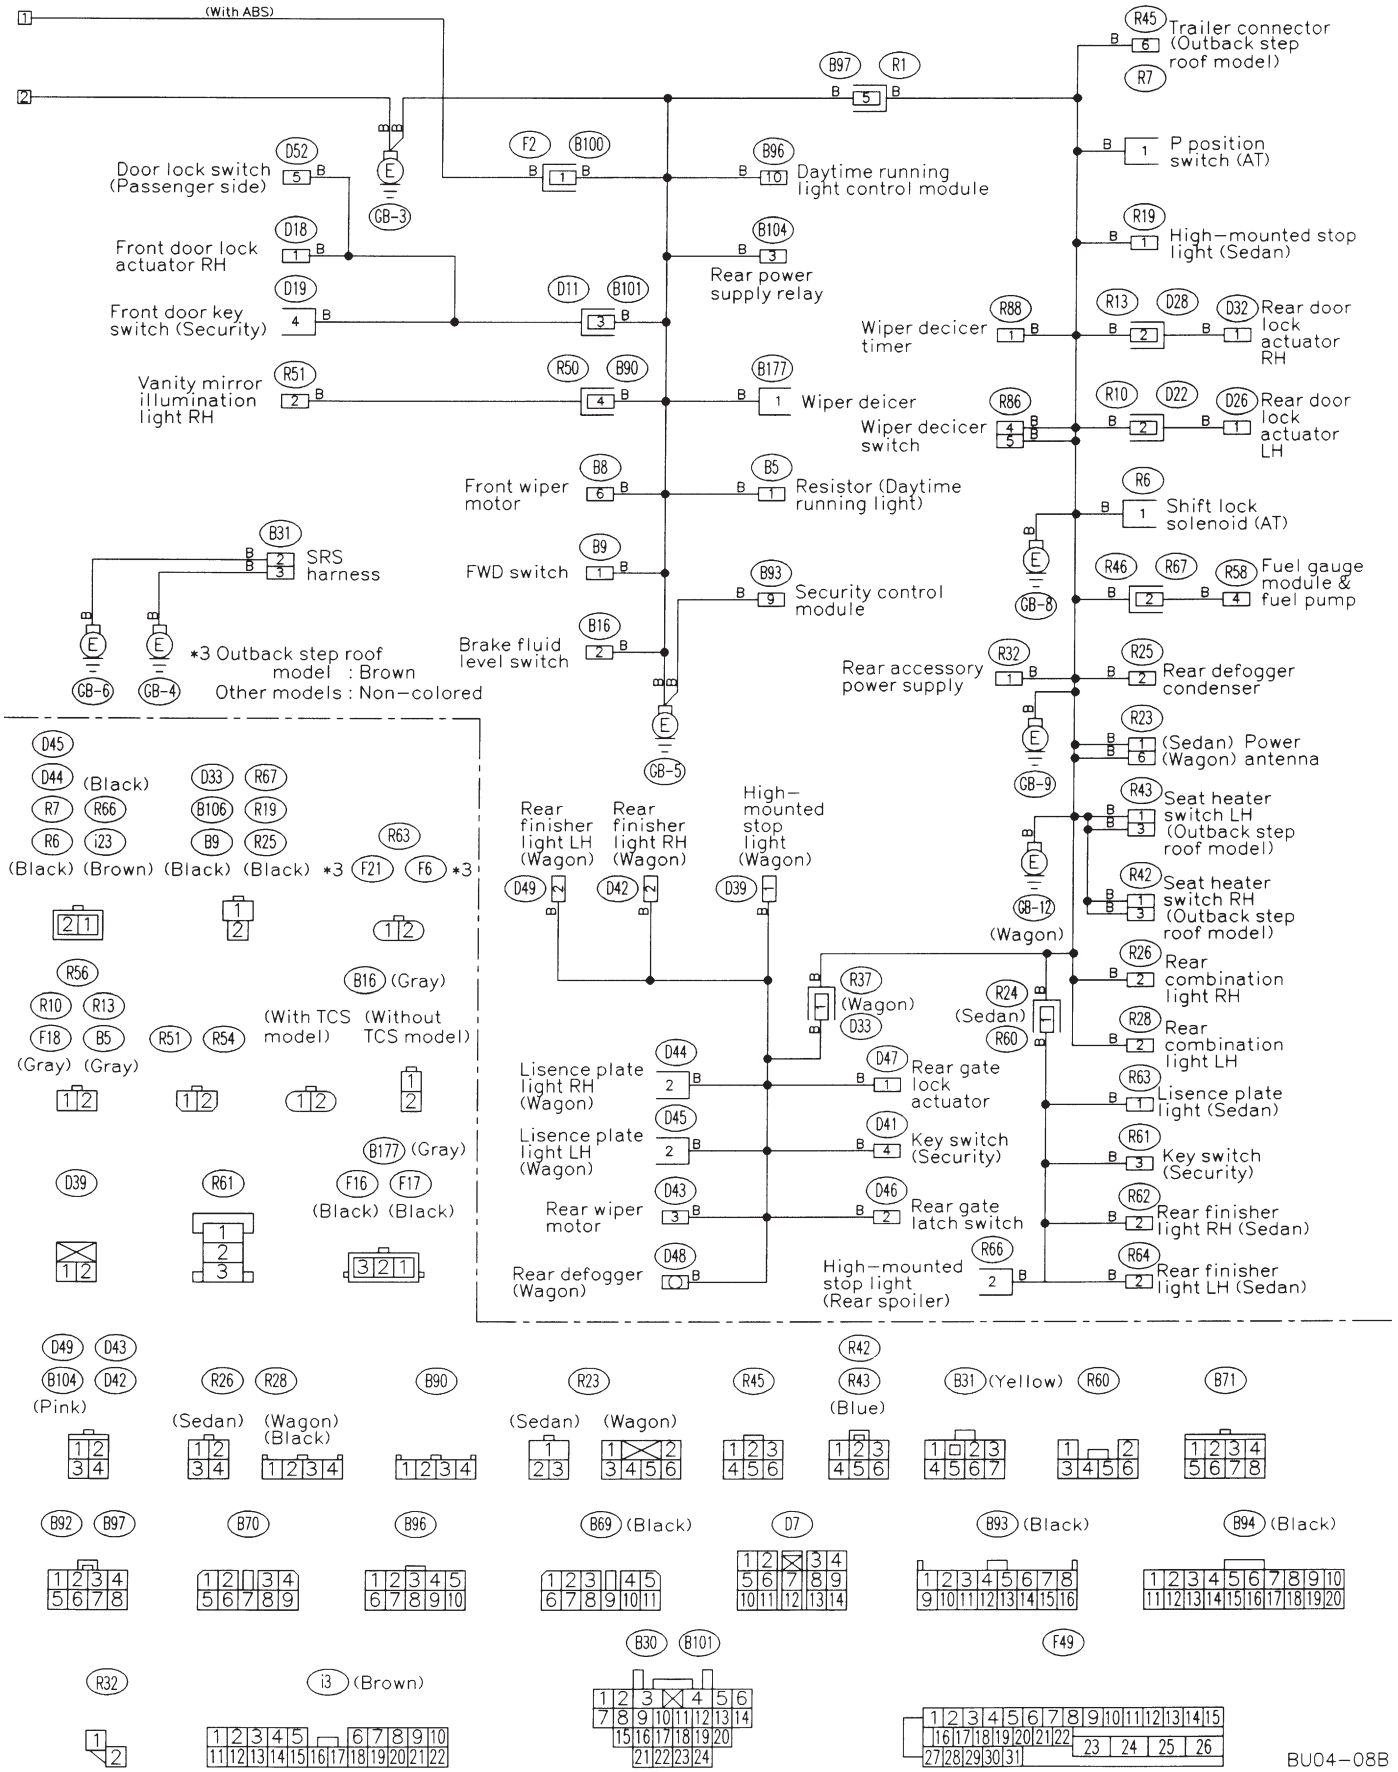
1 (With ABS)
2

R45 Trailer connector (Outback step roof model)
B 6
R7
B97 R1
B 5 B
B 1 P position switch (AT)
R19
B 1 High-mounted stop light (Sedan)
D52
Door lock switch (Passenger side) 5 B
E GB-3
F2 B100
B 1 B
B96
B 10 Daytime running light control module
D18
Front door lock actuator RH 1 B
B104
B 3 Rear power supply relay
D19
Front door key switch (Security) 4 B
D11 B101
3 B
R88 R13 D28 D32
Wiper deicer timer 1 B  B 2  B 1 Rear door lock actuator RH
R51
Vanity mirror illumination light RH 2 B
R50 B90
4 B
B177
B 1 Wiper deicer
R86 R10 D22 D26
Wiper deicer switch 4 B 5 B  B 2  B 1 Rear door lock actuator LH
B8
Front wiper motor 6 B
B5
B 1 Resistor (Daytime running light)
R6
B 1 Shift lock solenoid (AT)
B31
B 2 B 3 SRS harness
B9
FWD switch 1 B
B93
B 9 Security control module
E GB-8
R46 R67 R58
B 2  B 4 Fuel gauge module & fuel pump
B16
Brake fluid level switch 2 B
E GB-6 E GB-4
*3 Outback step roof model : Brown
Other models : Non-colored
E GB-5
R32
Rear accessory power supply 1 B
R25
B 2 Rear defogger condenser
E GB-9
R23
B 1 (Sedan) Power
B 6 (Wagon) antenna
R43
B 1 B 3 Seat heater switch LH (Outback step roof model)
E GB-12 (Wagon)
R42
B 1 B 3 Seat heater switch RH (Outback step roof model)

D45
D44 (Black)
R7 R66
R6 i23
(Black) (Brown)
2 1
D33 R67
B106 R19
B9 R25
(Black) (Black)
1 2
R63
*3 F21 F6 *3
1 2
R56
R10 R13
F18 B5
(Gray) (Gray)
1 2
R51 R54
1 2
B16 (Gray)
(With TCS model)
1 2
(Without TCS model)
1 2
D39
1 2
R61
1 2 3
B177 (Gray)
F16 F17
(Black) (Black)
3 2 1

Rear finisher light LH (Wagon)
Rear finisher light RH (Wagon)
High-mounted stop light (Wagon)
D49 2 B
D42 2 B
D39 1 B
R37 (Wagon) D33
B
R24 (Sedan) R60
B
R26
B 2 Rear combination light RH
R28
B 2 Rear combination light LH
D44
Lisence plate light RH (Wagon) 2 B
D47
B 1 Rear gate lock actuator
R63
B 1 Lisence plate light (Sedan)
D45
Lisence plate light LH (Wagon) 2 B
D41
B 4 Key switch (Security)
R61
B 3 Key switch (Security)
D43
Rear wiper motor 3 B
D46
B 2 Rear gate latch switch
R62
B 2 Rear finisher light RH (Sedan)
D48
Rear defogger (Wagon) B
R66
High-mounted stop light (Rear spoiler) 2 B
R64
B 2 Rear finisher light LH (Sedan)

D49 D43
B104 D42
(Pink)
1 2
3 4
R26 R28
(Sedan)
1 2
3 4
(Wagon) (Black)
1 2 3 4
B90
1 2 3 4
R23
(Sedan)
1
2 3
(Wagon)
1 2
3 4 5 6
R45
1 2 3
4 5 6
R42
R43
(Blue)
1 2 3
4 5 6
B31 (Yellow)
1 2 3
4 5 6 7
R60
1 2
3 4 5 6
B71
1 2 3 4
5 6 7 8

B92 B97
1 2 3 4
5 6 7 8
B70
1 2 3 4
5 6 7 8 9
B96
1 2 3 4 5
6 7 8 9 10
B69 (Black)
1 2 3 4 5
6 7 8 9 10 11
D7
1 2 3 4
5 6 7 8 9
10 11 12 13 14
B93 (Black)
1 2 3 4 5 6 7 8
9 10 11 12 13 14 15 16
B94 (Black)
1 2 3 4 5 6 7 8 9 10
11 12 13 14 15 16 17 18 19 20

R32
1
2
i3 (Brown)
1 2 3 4 5 6 7 8 9 10
11 12 13 14 15 16 17 18 19 20 21 22
B30 B101
1 2 3 4 5 6
7 8 9 10 11 12 13 14
15 16 17 18 19 20
21 22 23 24
F49
1 2 3 4 5 6 7 8 9 10 11 12 13 14 15
16 17 18 19 20 21 22
27 28 29 30 31
23 24 25 26

BU04-08B